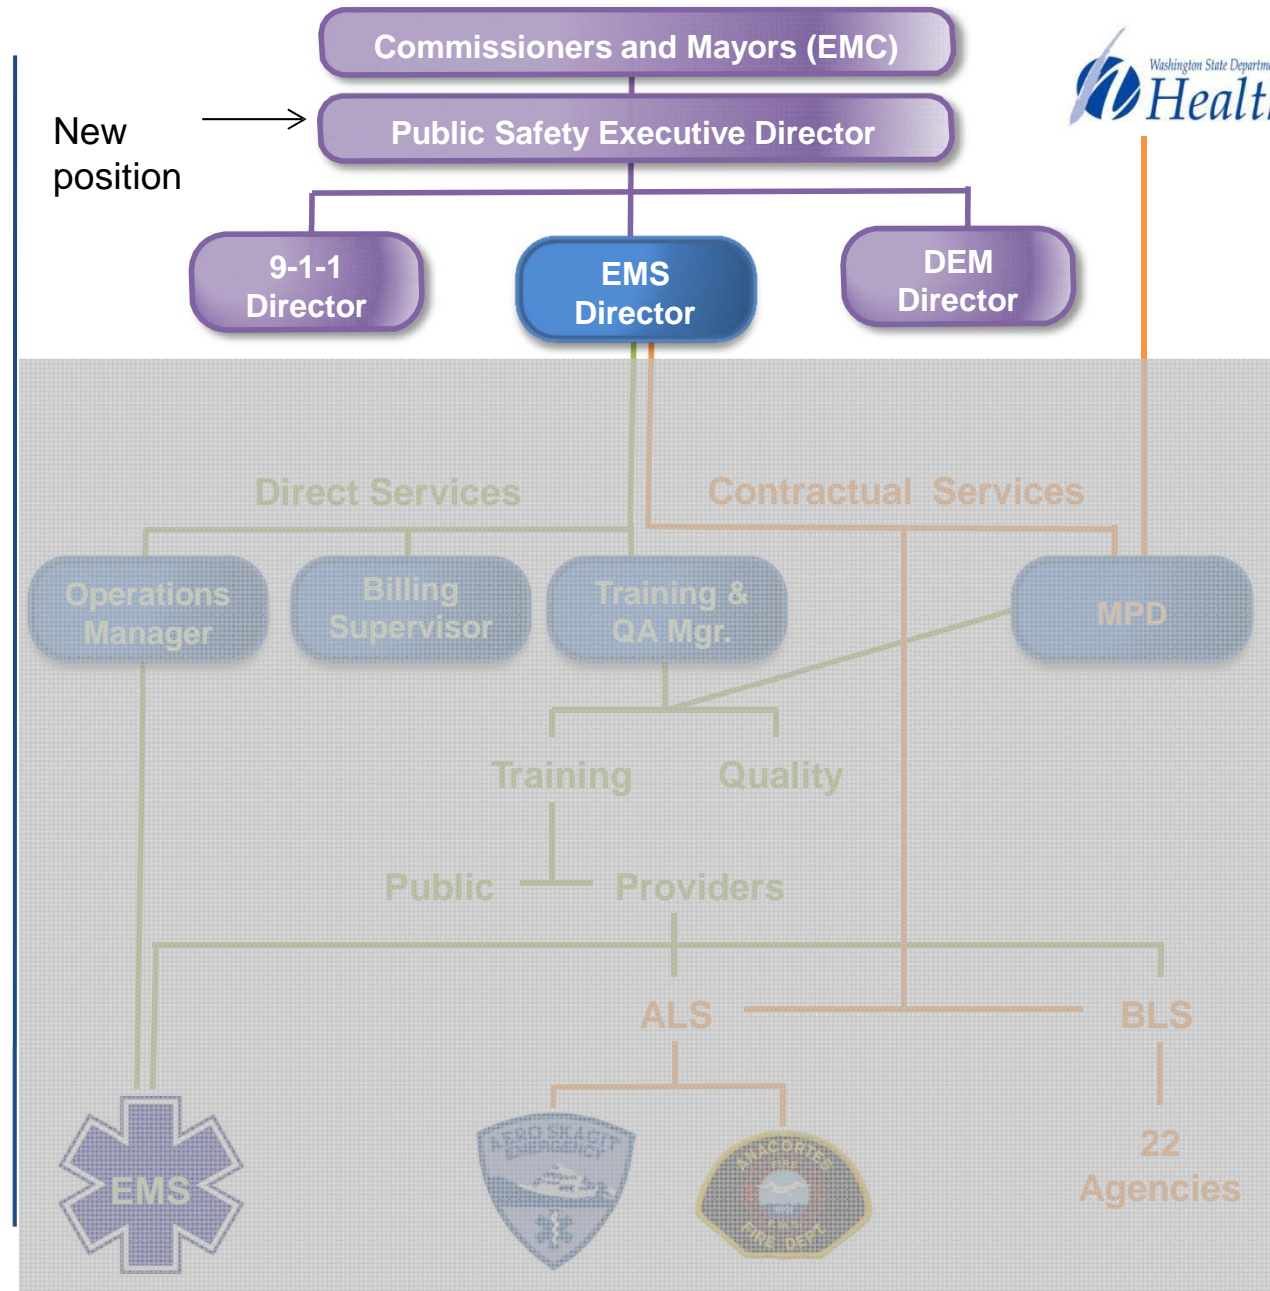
Commissioners and Mayors (EMC)

New position

Public Safety Executive Director

Washington State Department of Health

9-1-1 Director

EMS Director

DEM Director

Direct Services

Contractual Services

Operations Manager

Billing Supervisor

Training & QA Mgr.

MPD

Training

Quality

Public

Providers

ALS

BLS

EMS

AERO SKAGIT EMERGENCY

ANACORTES FIRE DEPT

22 Agencies